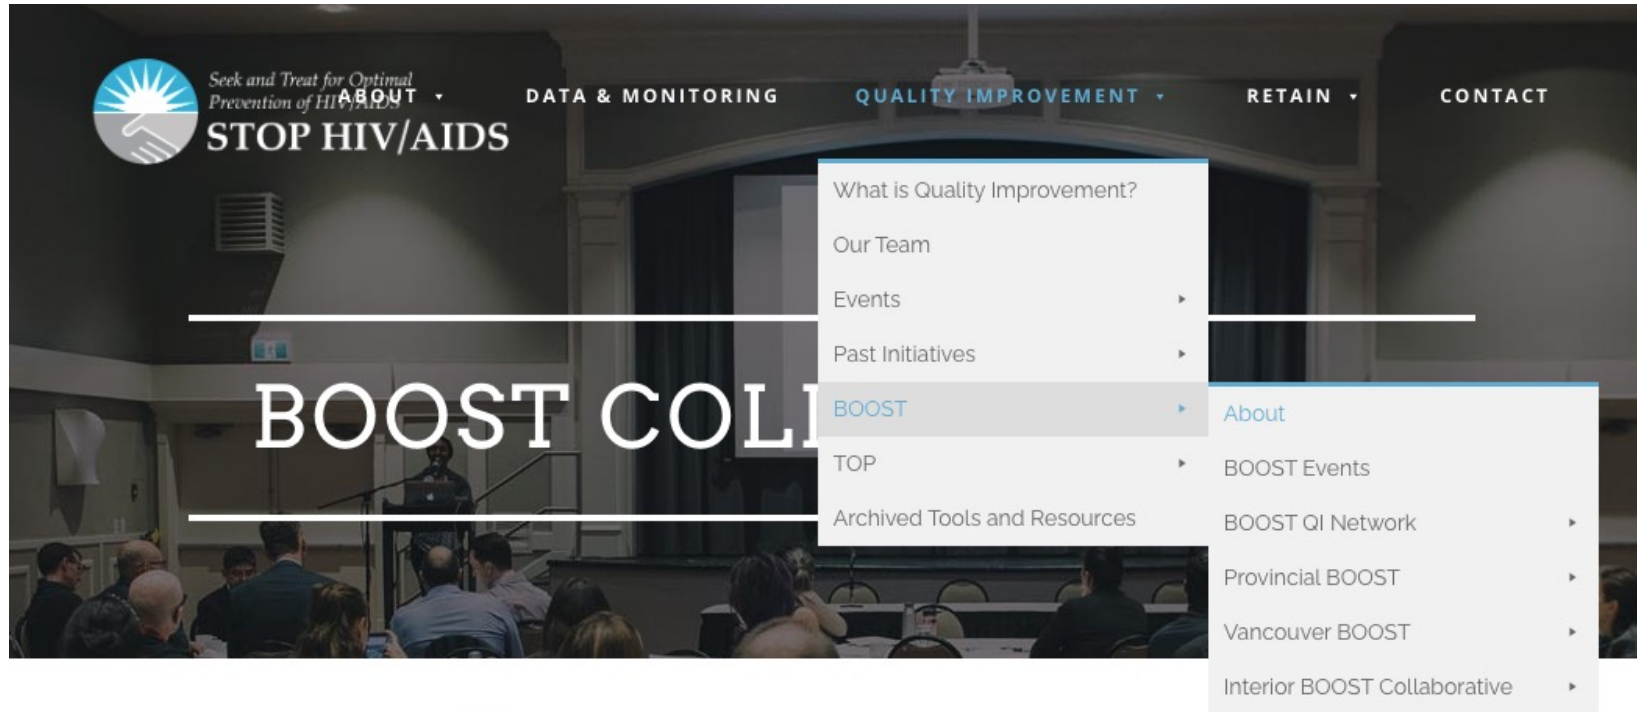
Seek and Treat for Optimal Prevention of HIV/AIDS
STOP HIV/AIDS

ABOUT ▾ DATA & MONITORING QUALITY IMPROVEMENT ▾ RETAIN ▾ CONTACT

What is Quality Improvement?
Our Team
Events ▸
Past Initiatives ▸
BOOST ▸
TOP ▸
Archived Tools and Resources

About
BOOST Events
BOOST QI Network ▸
Provincial BOOST ▸
Vancouver BOOST ▸
Interior BOOST Collaborative ▸

BOOST COLL